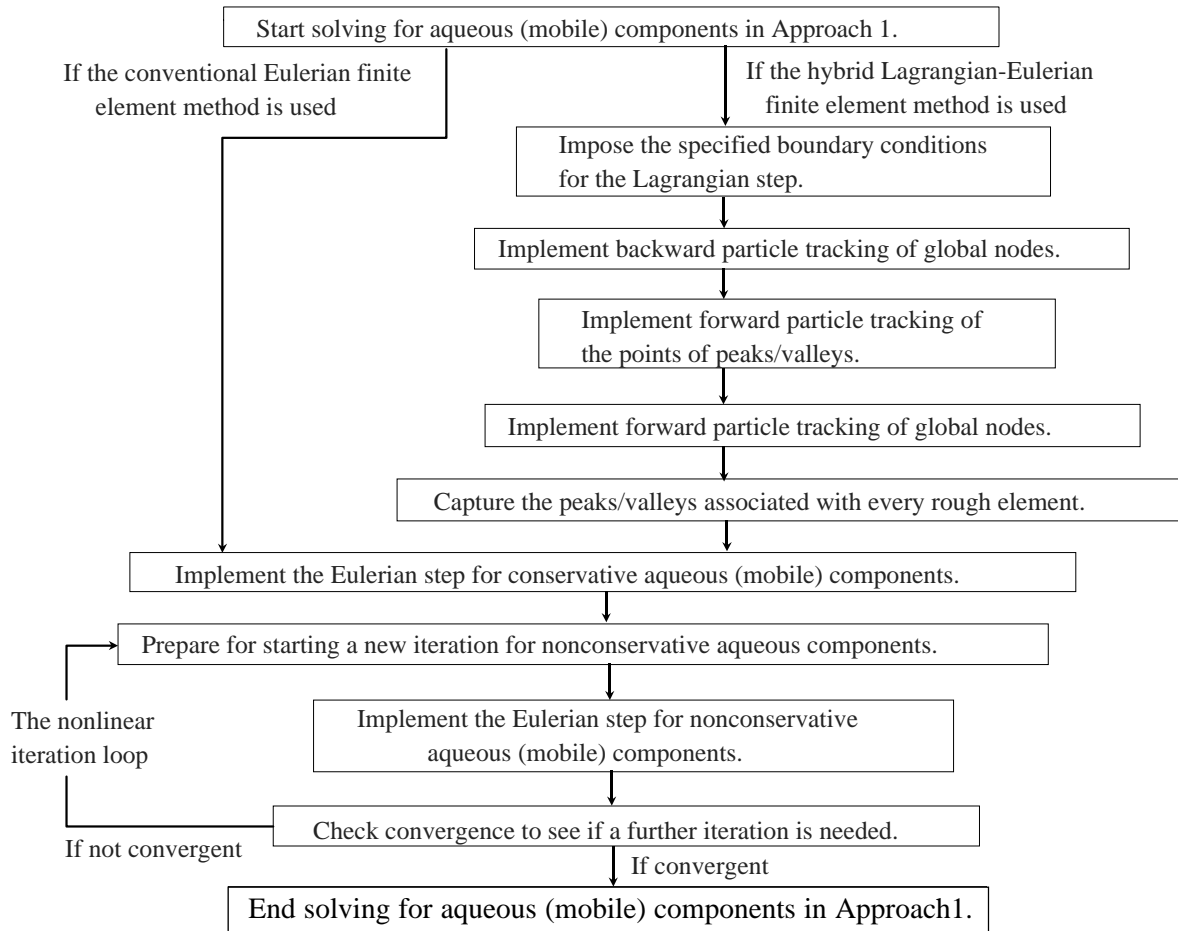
Start solving for aqueous (mobile) components in Approach 1.

If the conventional Eulerian finite element method is used

If the hybrid Lagrangian-Eulerian finite element method is used

Impose the specified boundary conditions for the Lagrangian step.

Implement backward particle tracking of global nodes.

Implement forward particle tracking of the points of peaks/valleys.

Implement forward particle tracking of global nodes.

Capture the peaks/valleys associated with every rough element.

Implement the Eulerian step for conservative aqueous (mobile) components.

Prepare for starting a new iteration for nonconservative aqueous components.

The nonlinear iteration loop

Implement the Eulerian step for nonconservative aqueous (mobile) components.

Check convergence to see if a further iteration is needed.

If not convergent

If convergent

End solving for aqueous (mobile) components in Approach1.